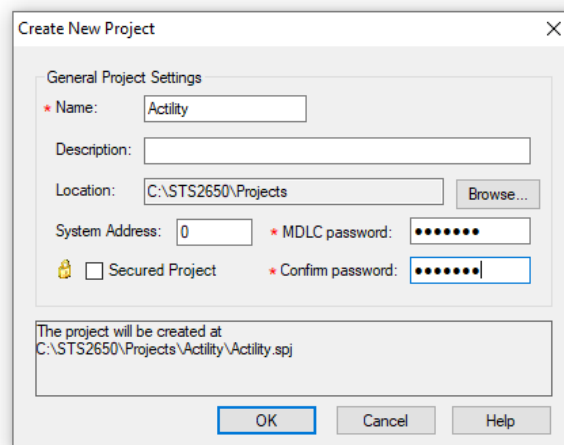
Create New Project

X

General Project Settings

* Name: Actility

Description:

Location: C:\STS2650\Projects

Browse...

System Address: 0

* MDLC password: •••••••

Secured Project

* Confirm password: •••••••

The project will be created at
C:\STS2650\Projects\Actility\Actility.spj

OK

Cancel

Help